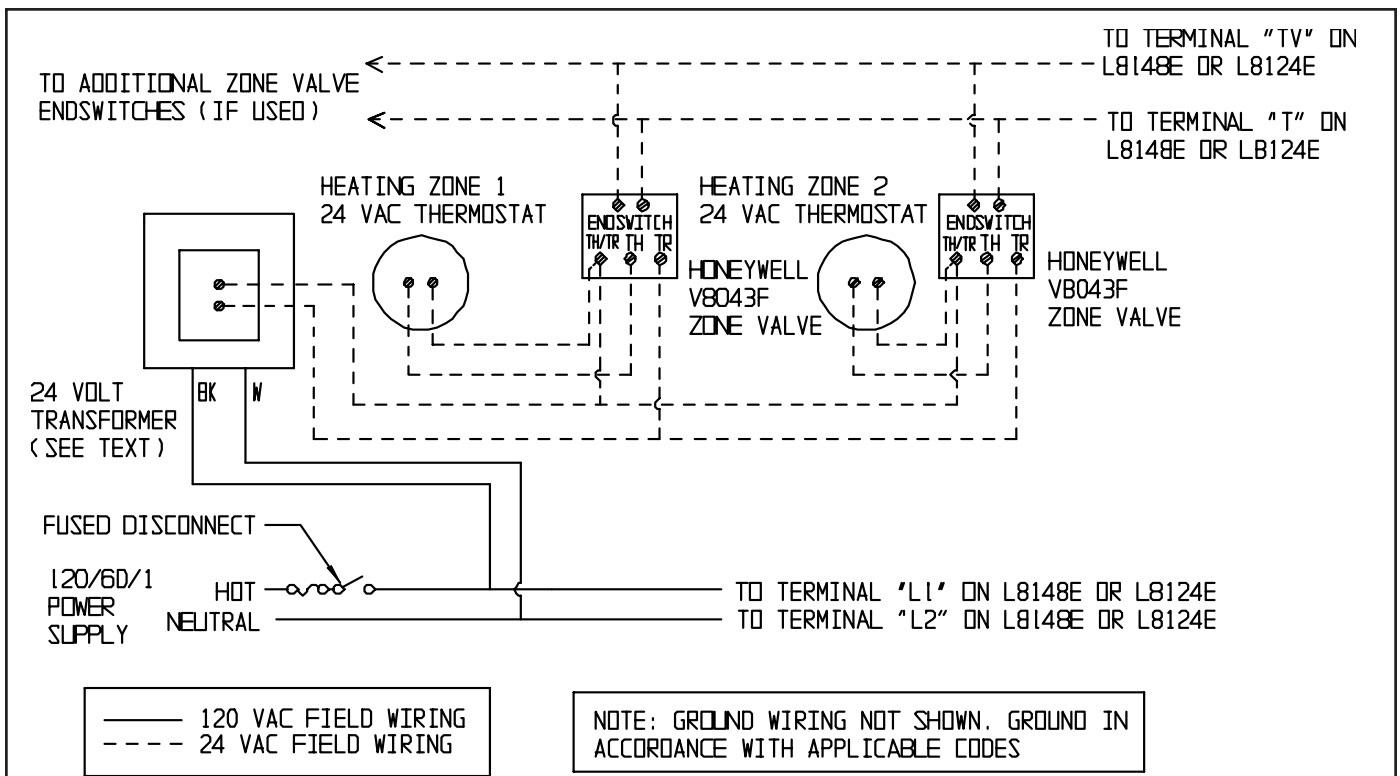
TO TERMINAL "TV" ON L8148E OR L8124E

TO ADDITIONAL ZONE VALVE ENDSWITCHES (IF USED)

TO TERMINAL "T" ON L8148E OR LB124E

HEATING ZONE 1
24 VAC THERMOSTAT

ENDSWITCH
TH/TR TH TR

HEATING ZONE 2
24 VAC THERMOSTAT

ENDSWITCH
TH/TR TH TR

HONEYWELL
V8043F
ZONE VALVE

HONEYWELL
VB043F
ZONE VALVE

BK W

24 VOLT
TRANSFORMER
(SEE TEXT)

FUSED DISCONNECT

120/60/1
POWER
SUPPLY

HOT
NEUTRAL

TO TERMINAL "L1" ON L8148E OR L8124E
TO TERMINAL "L2" ON L8148E OR L8124E

—— 120 VAC FIELD WIRING
- - - - 24 VAC FIELD WIRING

NOTE: GROUND WIRING NOT SHOWN. GROUND IN ACCORDANCE WITH APPLICABLE CODES